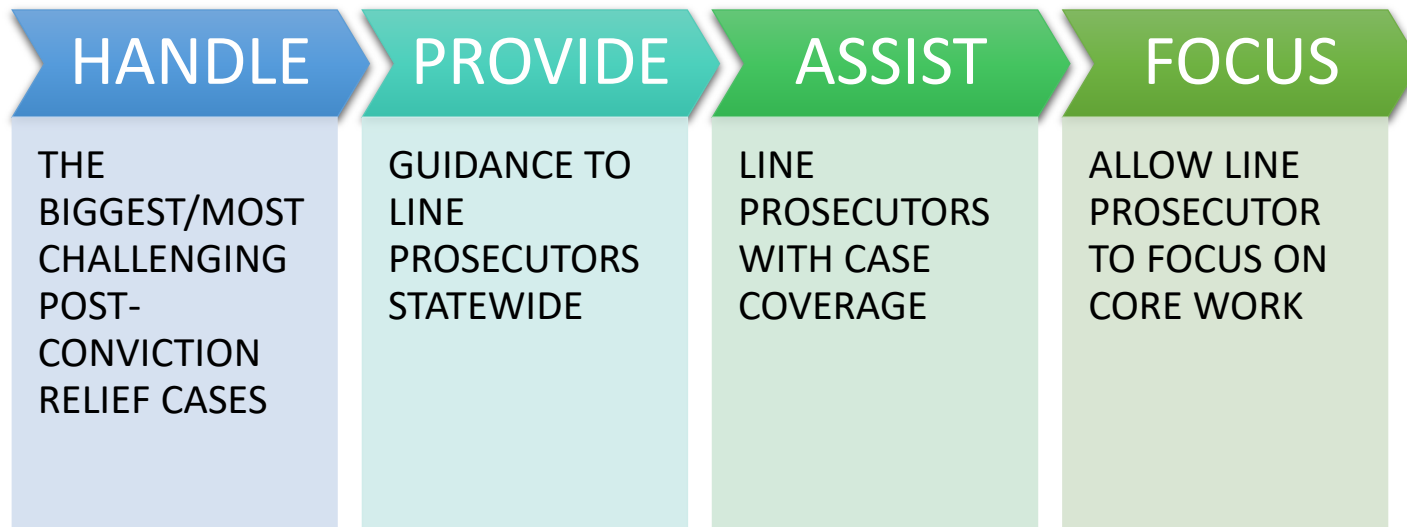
HANDLE

THE BIGGEST/MOST CHALLENGING POST-CONVICTION RELIEF CASES

PROVIDE

GUIDANCE TO LINE PROSECUTORS STATEWIDE

ASSIST

LINE PROSECUTORS WITH CASE COVERAGE

FOCUS

ALLOW LINE PROSECUTOR TO FOCUS ON CORE WORK